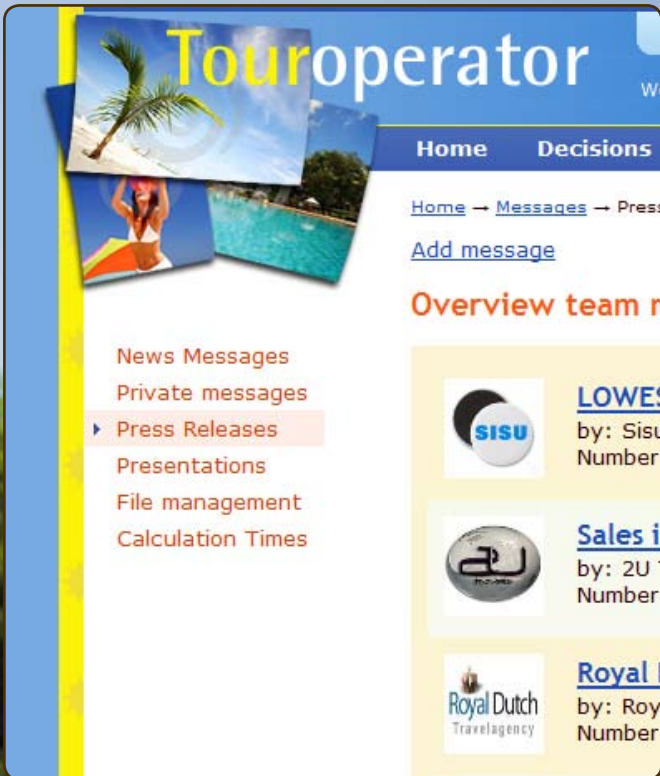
Touroperator

W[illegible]

Home Decisions

Home → Messages → Pres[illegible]

Add message

Overview team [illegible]

News Messages
Private messages
Press Releases
Presentations
File management
Calculation Times

SISU

LOWES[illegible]
by: Sis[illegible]
Number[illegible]

2U

Sales i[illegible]
by: 2U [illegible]
Number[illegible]

Royal Dutch
Travelagency

Royal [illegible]
by: Roy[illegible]
Number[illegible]